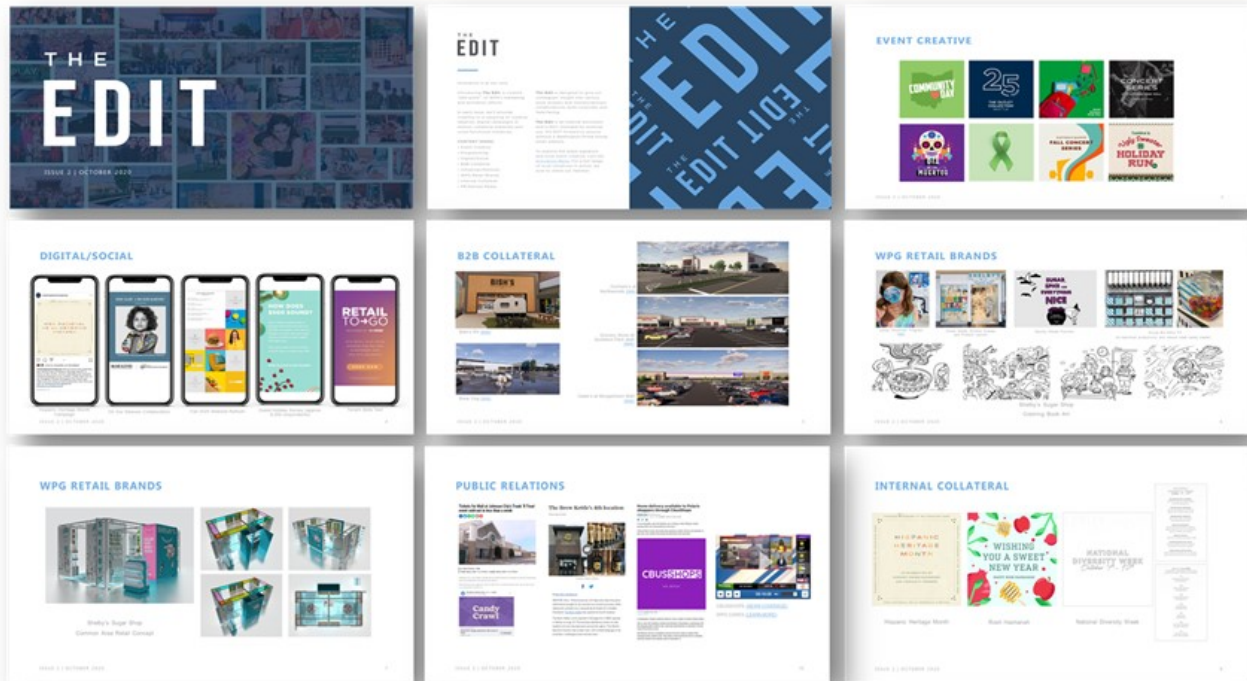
THE EDIT

ISSUE 2 | OCTOBER 2020

THE EDIT

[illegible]

THE EDIT THE EDIT

EVENT CREATIVE

COMMUNITY DAY

25

CONCERT SERIES

FALL CONCERT SERIES

HOLIDAY RUN

ISSUE 2 | OCTOBER 2020

DIGITAL/SOCIAL

NOW SHOP

RETAIL TO GO

ISSUE 2 | OCTOBER 2020

B2B COLLATERAL

BISH'S

ISSUE 2 | OCTOBER 2020

WPG RETAIL BRANDS

SUGAR SPICE AND EVERYTHING NICE

Shelby's Sugar Shop Coloring Book Art

ISSUE 2 | OCTOBER 2020

WPG RETAIL BRANDS

Shelby's Sugar Shop Common Area Retail Concept

ISSUE 2 | OCTOBER 2020

PUBLIC RELATIONS

The Steve Kettle's 4th location

Candy Crawl

CBUS SHOPS

ISSUE 2 | OCTOBER 2020

INTERNAL COLLATERAL

HISPANIC HERITAGE MONTH

WISHING YOU A SWEET NEW YEAR

NATIONAL DIVERSITY WEEK

Hispanic Heritage Month

Rosh Hashanah

National Diversity Week

ISSUE 2 | OCTOBER 2020